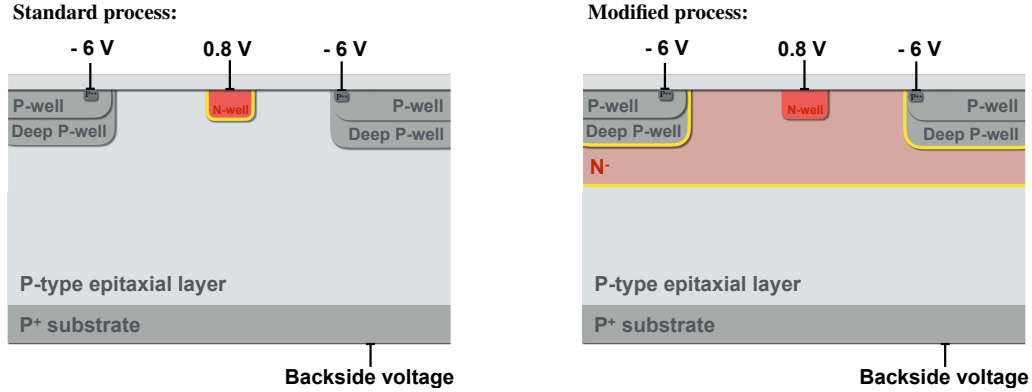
Standard process:

- 6 V
0.8 V
- 6 V
P++
P++
P-well
N-well
P-well
Deep P-well
Deep P-well
P-type epitaxial layer
P+ substrate
Backside voltage

Modified process:

- 6 V
0.8 V
- 6 V
P++
P++
P-well
N-well
P-well
Deep P-well
Deep P-well
N-
P-type epitaxial layer
P+ substrate
Backside voltage